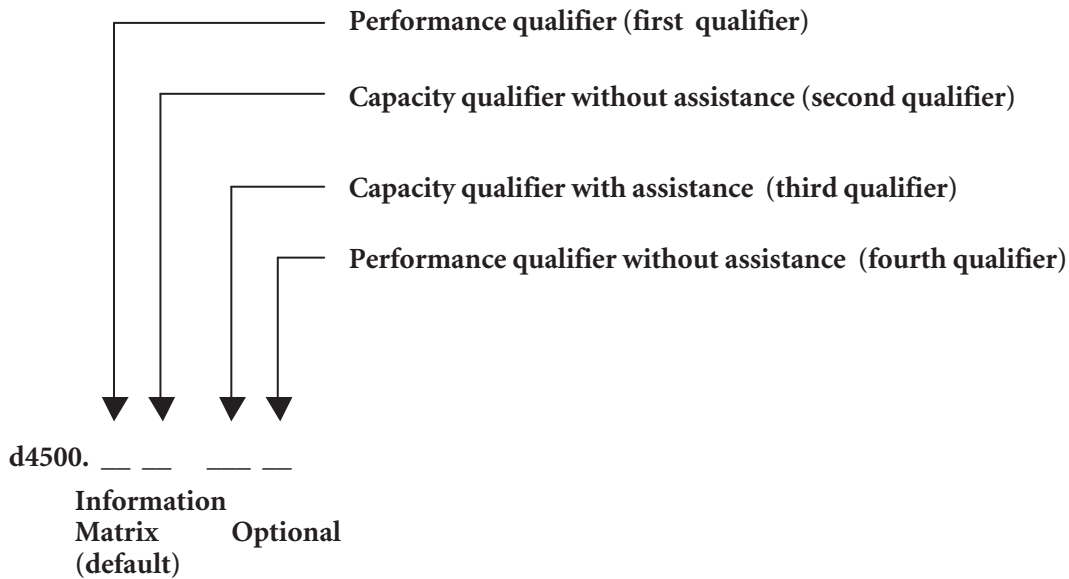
Performance qualifier (first qualifier)

Capacity qualifier without assistance (second qualifier)

Capacity qualifier with assistance (third qualifier)

Performance qualifier without assistance (fourth qualifier)

d4500. __ __ ___ __

Information Matrix (default)

Optional